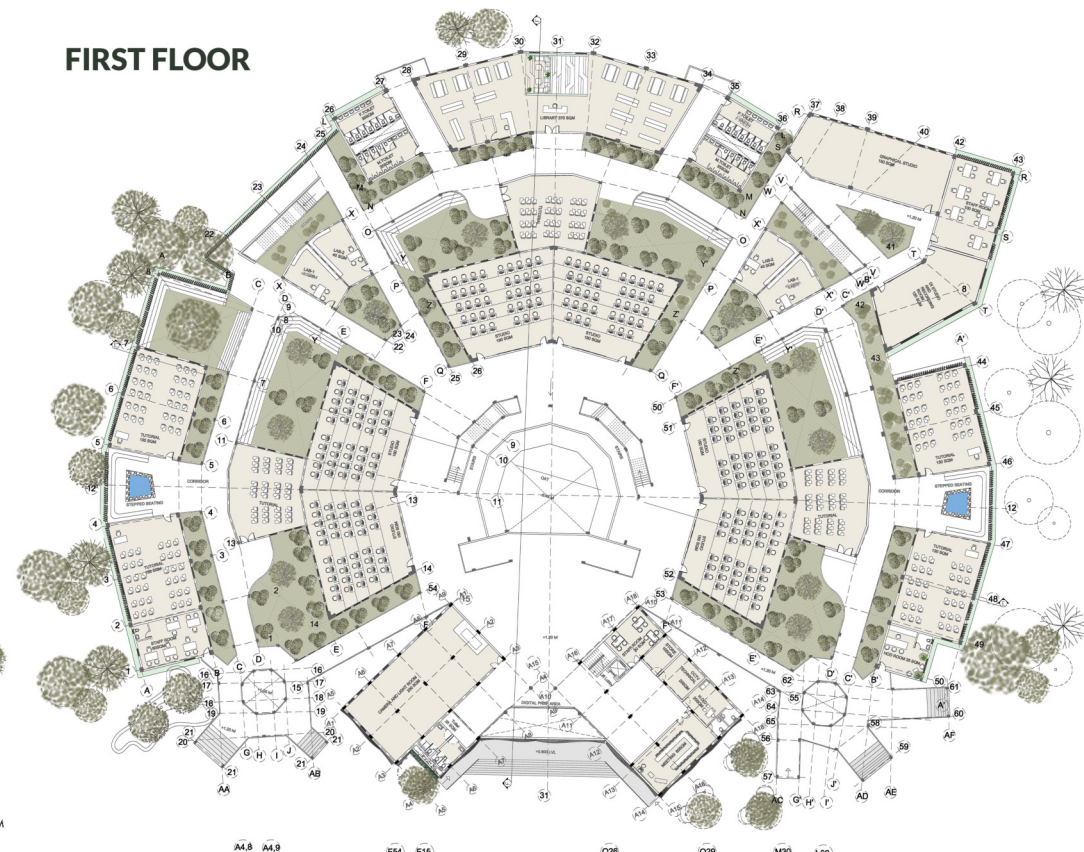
FIRST FLOOR

29 30 31 32 33 34 35 36 37 38 39 40 42 43 27 28 26 25 24 23 22

LIBRARY 370 SQM

GRAPHICAL STUDIO

STAFF ROOM

LAB-1

LAB-2

STUDIO

TUTORIAL

STAFF ROOM

TUTORIAL

TUTORIAL

STEPPED SEATING

CORRIDOR

STEPPED SEATING

CORRIDOR

TUTORIAL

TUTORIAL

TUTORIAL

HOD ROOM

DIGITAL PRINT AREA

+1.20 M

A B C D E F X Y Z N O P Q M R S T V W

1 2 3 4 5 6 7 8 9 10 11 12 13 14 15 16 17 18 19 20 21

41 43 44 45 46 47 48 49 50 51 52 53 54 55 56 57 58 59 60 61 62 63 64 65

A' B' C' D' E' F' G' H' I' J' Q' X' Y' Z'

A1 A2 A3 A4 A5 A6 A7 A8 A9 A10 A11 A12 A13 A14 A15 A16 A17 A18

AA AB AC AD AE AF

A4,8 A4,9 E54 E15 Q26 Q29 M30